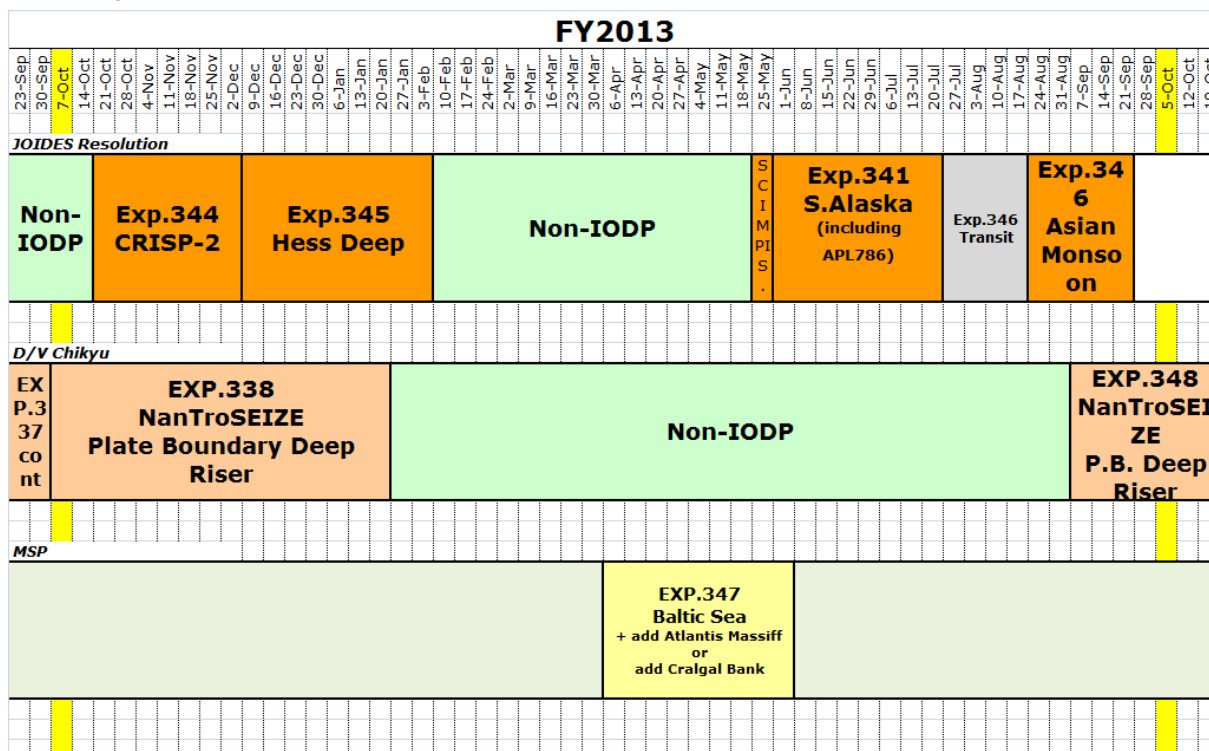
FY2013

23-Sep 30-Sep 7-Oct 14-Oct 21-Oct 28-Oct 4-Nov 11-Nov 18-Nov 25-Nov 2-Dec 9-Dec 16-Dec 23-Dec 30-Dec 6-Jan 13-Jan 20-Jan 27-Jan 3-Feb 10-Feb 17-Feb 24-Feb 2-Mar 9-Mar 16-Mar 23-Mar 30-Mar 6-Apr 13-Apr 20-Apr 27-Apr 4-May 11-May 18-May 25-May 1-Jun 8-Jun 15-Jun 22-Jun 29-Jun 6-Jul 13-Jul 20-Jul 27-Jul 3-Aug 10-Aug 17-Aug 24-Aug 31-Aug 7-Sep 14-Sep 21-Sep 28-Sep 5-Oct 12-Oct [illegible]

JOIDES Resolution

Non-IODP

Exp.344 CRISP-2

Exp.345 Hess Deep

Non-IODP

SCIMPIS.

Exp.341 S.Alaska (including APL786)

Exp.346 Transit

Exp.346 Asian Monsoon

D/V Chikyu

EXP.337 cont

EXP.338 NanTroSEIZE Plate Boundary Deep Riser

Non-IODP

EXP.348 NanTroSEIZE P.B. Deep Riser

MSP

EXP.347 Baltic Sea + add Atlantis Massiff or add Cralgal Bank